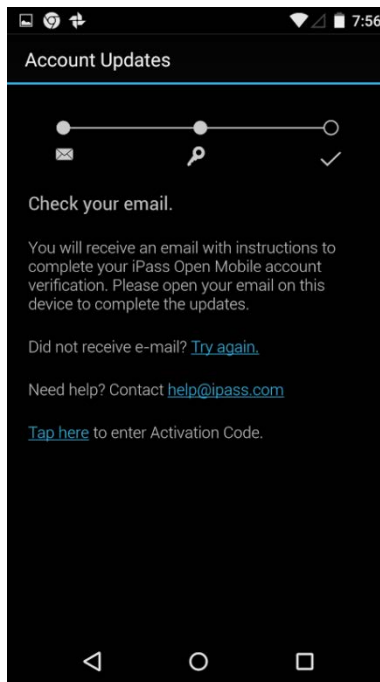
7:56

Account Updates

Check your email.

You will receive an email with instructions to complete your iPass Open Mobile account verification. Please open your email on this device to complete the updates.

Did not receive e-mail? Try again.

Need help? Contact help@ipass.com

Tap here to enter Activation Code.